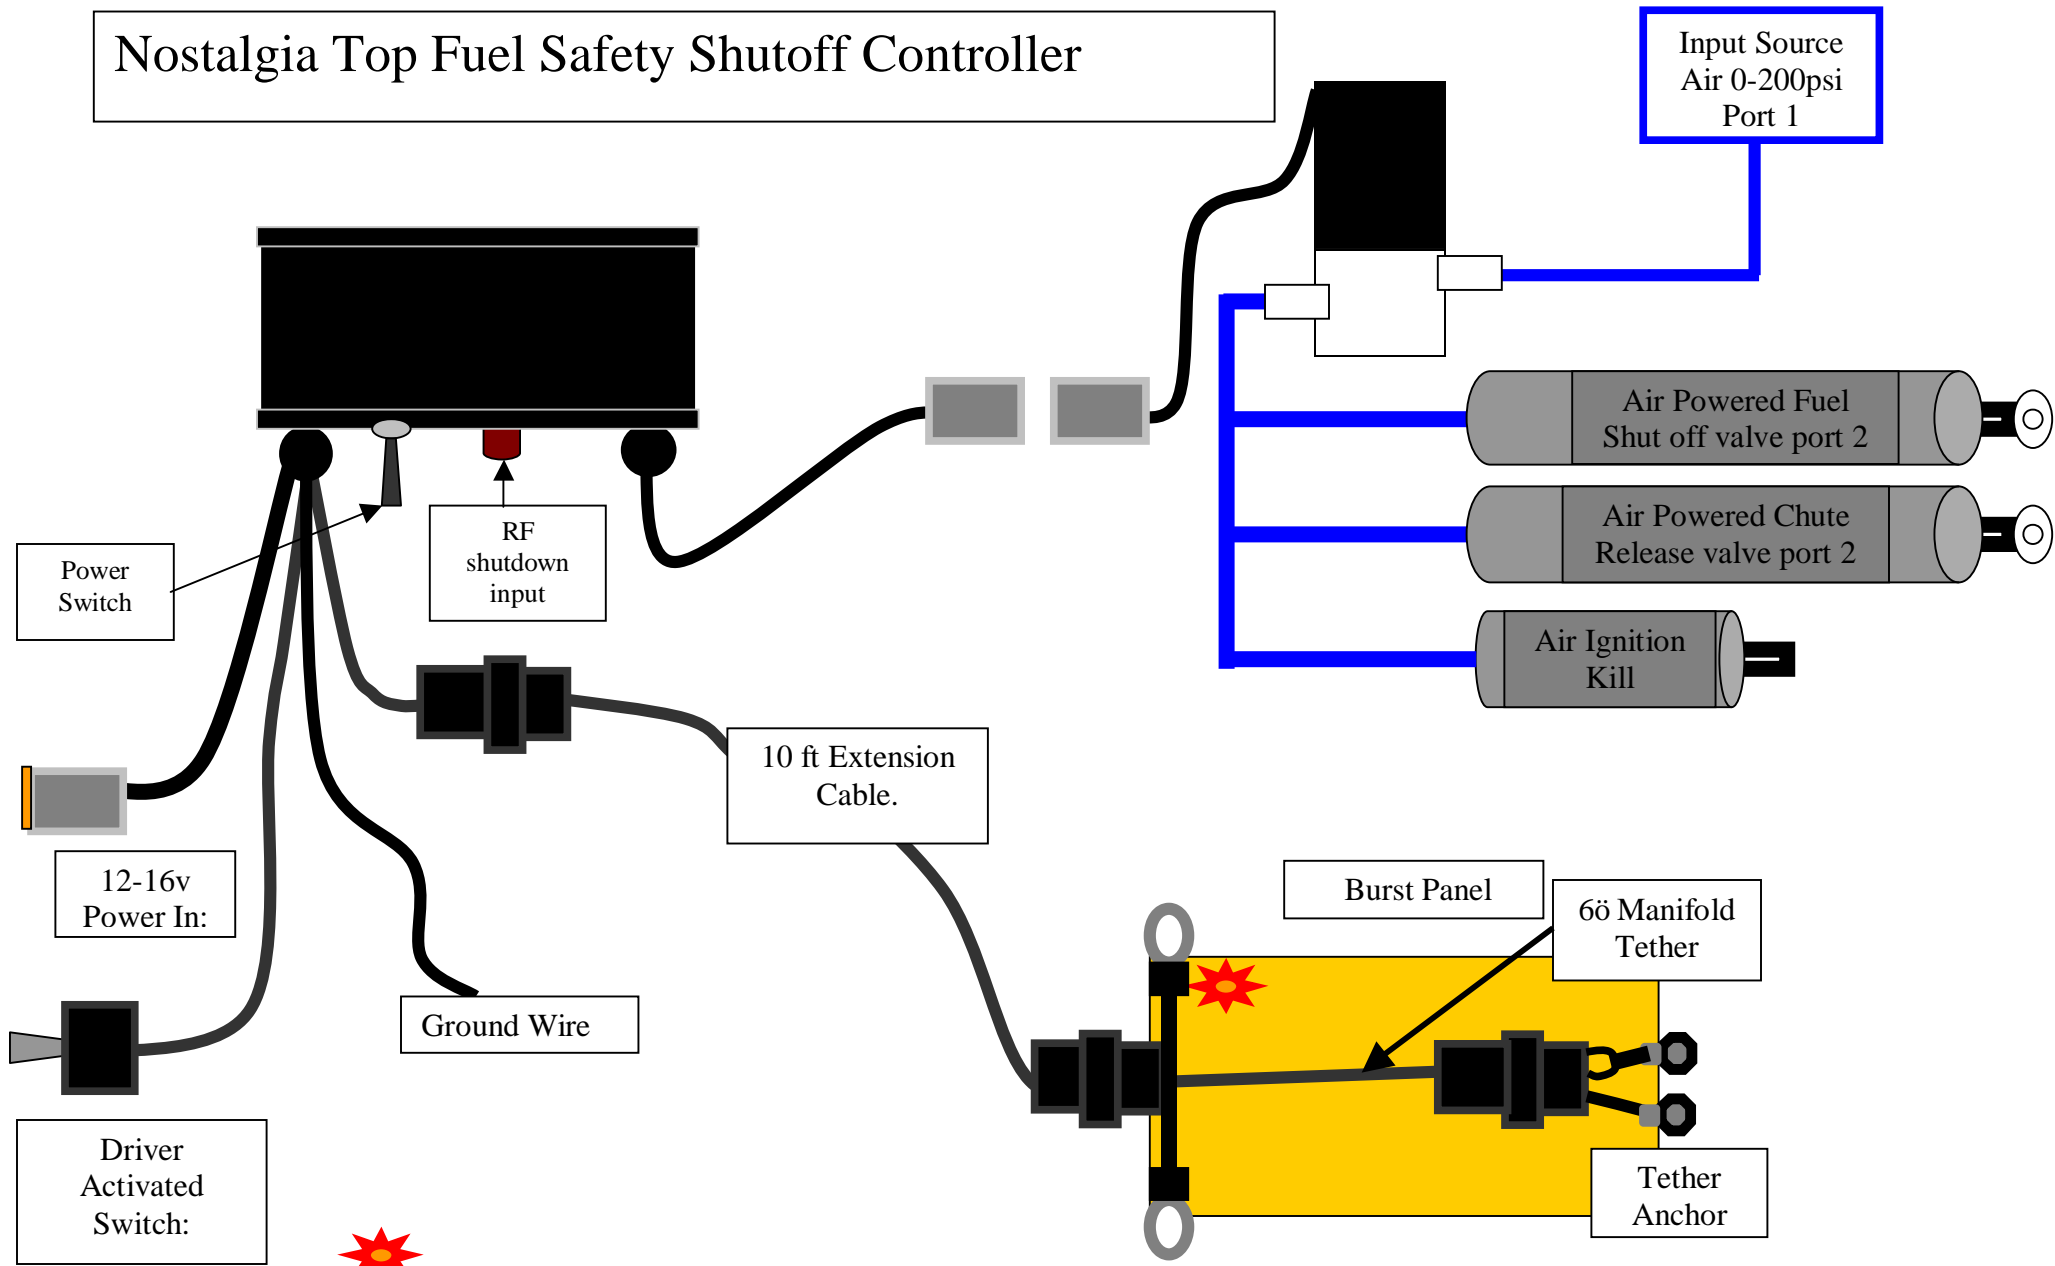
Nostalgia Top Fuel Safety Shutoff Controller

Input Source
Air 0-200psi
Port 1

Air Powered Fuel
Shut off valve port 2

Air Powered Chute
Release valve port 2

Air Ignition
Kill

Power
Switch

RF
shutdown
input

10 ft Extension
Cable.

12-16v
Power In:

Burst Panel

6ö Manifold
Tether

Ground Wire

Driver
Activated
Switch:

Tether
Anchor